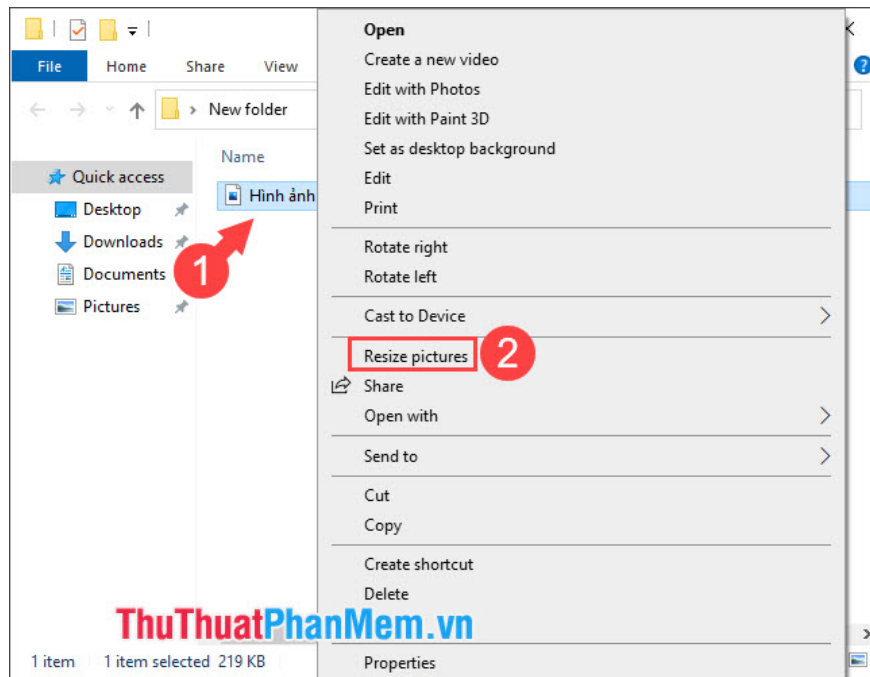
File
Home
Share
View
New folder
Quick access
Desktop
Downloads
Documents
Pictures
Name
Hình ảnh
1
Open
Create a new video
Edit with Photos
Edit with Paint 3D
Set as desktop background
Edit
Print
Rotate right
Rotate left
Cast to Device
Resize pictures
2
Share
Open with
Send to
Cut
Copy
Create shortcut
Delete
Properties
ThuThuatPhanMem.vn
1 item
1 item selected 219 KB